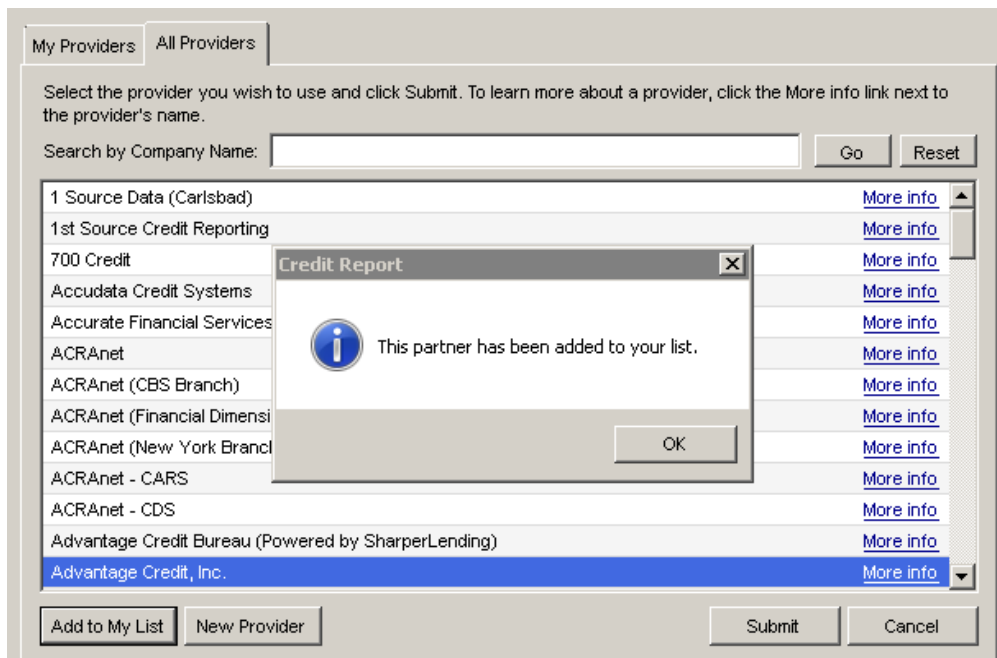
My Providers | All Providers

Select the provider you wish to use and click Submit. To learn more about a provider, click the More info link next to the provider's name.

Search by Company Name: Go Reset

1 Source Data (Carlsbad) More info
1st Source Credit Reporting More info
700 Credit More info
Accudata Credit Systems More info
Accurate Financial Services More info
ACRAnet More info
ACRAnet (CBS Branch) More info
ACRAnet (Financial Dimensi More info
ACRAnet (New York Branc More info
ACRAnet - CARS More info
ACRAnet - CDS More info
Advantage Credit Bureau (Powered by SharperLending) More info
Advantage Credit, Inc. More info

Credit Report

This partner has been added to your list.

OK

Add to My List New Provider Submit Cancel